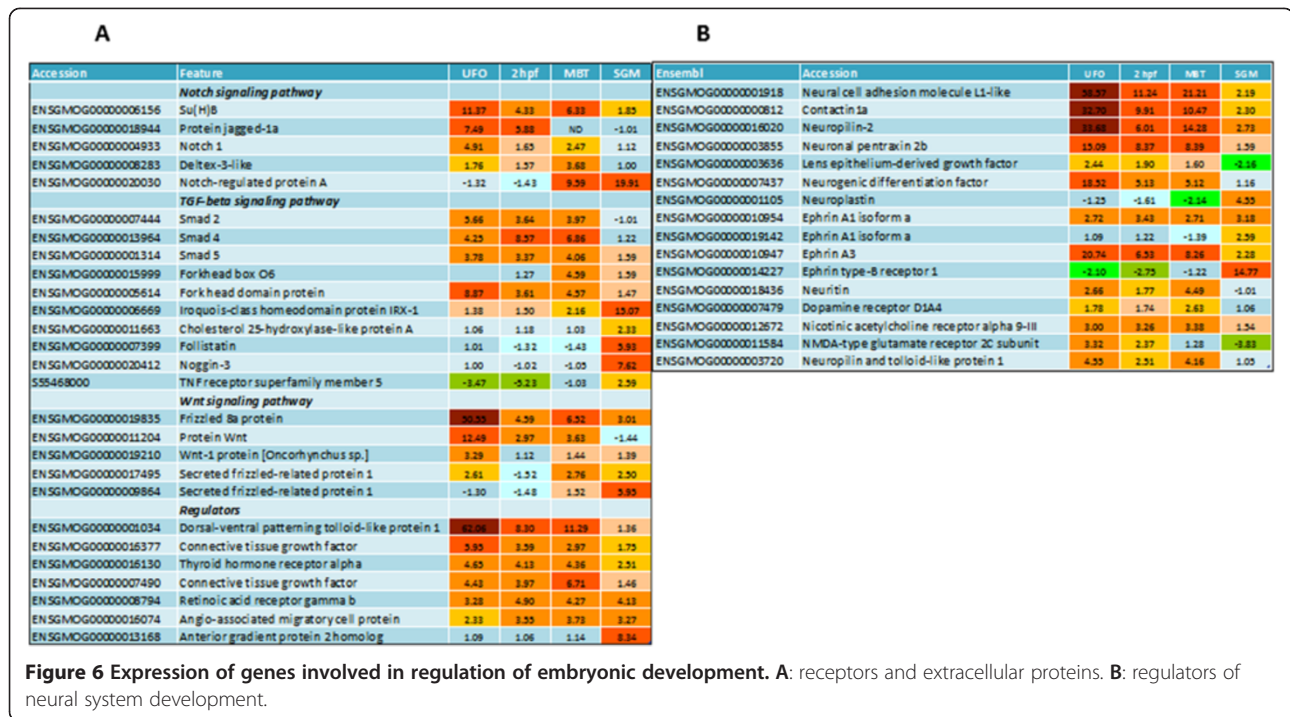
A

| Accession | Feature | UFO | 2hpf | MBT | SGM |
|---|---|---|---|---|---|
| | Notch signaling pathway | | | | |
| ENSGMOG00000006156 | Su(H)B | 11.37 | 4.33 | 6.33 | 1.85 |
| ENSGMOG00000018944 | Protein jagged-1a | 7.49 | 5.88 | ND | -1.01 |
| ENSGMOG00000004933 | Notch 1 | 4.91 | 1.65 | 2.47 | 1.12 |
| ENSGMOG00000008283 | Deltex-3-like | 1.76 | 1.57 | 3.68 | 1.00 |
| ENSGMOG00000020030 | Notch-regulated protein A | -1.32 | -1.43 | 9.59 | 19.91 |
| | TGF-beta signaling pathway | | | | |
| ENSGMOG00000007444 | Smad 2 | 5.66 | 3.64 | 3.97 | -1.01 |
| ENSGMOG00000013964 | Smad 4 | 4.25 | 8.57 | 6.86 | 1.22 |
| ENSGMOG00000001314 | Smad 5 | 3.78 | 3.37 | 4.06 | 1.59 |
| ENSGMOG00000015999 | Forkhead box O6 | | 1.27 | 4.59 | 1.59 |
| ENSGMOG00000005614 | Forkhead domain protein | 8.87 | 3.61 | 4.57 | 1.47 |
| ENSGMOG00000006669 | Iroquois-class homeodomain protein IRX-1 | 1.38 | 1.50 | 2.16 | 15.07 |
| ENSGMOG00000011663 | Cholesterol 25-hydroxylase-like protein A | 1.06 | 1.18 | 1.03 | 2.33 |
| ENSGMOG00000007399 | Follistatin | 1.01 | -1.32 | -1.43 | 5.93 |
| ENSGMOG00000020412 | Noggin-3 | 1.00 | -1.02 | -1.05 | 7.62 |
| S55468000 | TNF receptor superfamily member 5 | -3.47 | -5.23 | -1.03 | 2.59 |
| | Wnt signaling pathway | | | | |
| ENSGMOG00000019835 | Frizzled 8a protein | 50.55 | 4.59 | 6.52 | 3.01 |
| ENSGMOG00000011204 | Protein Wnt | 12.49 | 2.97 | 3.63 | -1.44 |
| ENSGMOG00000019210 | Wnt-1 protein [Oncorhynchus sp.] | 3.29 | 1.12 | 1.44 | 1.39 |
| ENSGMOG00000017495 | Secreted frizzled-related protein 1 | 2.61 | -1.52 | 2.76 | 2.50 |
| ENSGMOG00000009864 | Secreted frizzled-related protein 1 | -1.30 | -1.48 | 1.52 | 5.95 |
| | Regulators | | | | |
| ENSGMOG00000001034 | Dorsal-ventral patterning tolloid-like protein 1 | 62.06 | 8.30 | 11.29 | 1.36 |
| ENSGMOG00000016377 | Connective tissue growth factor | 5.95 | 3.39 | 2.97 | 1.75 |
| ENSGMOG00000016130 | Thyroid hormone receptor alpha | 4.65 | 4.13 | 4.36 | 2.51 |
| ENSGMOG00000007490 | Connective tissue growth factor | 4.43 | 3.97 | 6.71 | 1.46 |
| ENSGMOG00000008794 | Retinoic acid receptor gamma b | 3.28 | 4.90 | 4.27 | 4.13 |
| ENSGMOG00000016074 | Angio-associated migratory cell protein | 2.33 | 3.55 | 3.73 | 3.27 |
| ENSGMOG00000013168 | Anterior gradient protein 2 homolog | 1.09 | 1.06 | 1.14 | 8.34 |

B

| Ensembl | Accession | UFO | 2 hpf | MBT | SGM |
|---|---|---|---|---|---|
| ENSGMOG00000001918 | Neural cell adhesion molecule L1-like | 58.57 | 11.24 | 21.21 | 2.19 |
| ENSGMOG00000000812 | Contactin 1a | 32.70 | 9.91 | 10.47 | 2.30 |
| ENSGMOG00000016020 | Neuropilin-2 | 33.68 | 6.01 | 14.28 | 2.73 |
| ENSGMOG00000003855 | Neuronal pentraxin 2b | 13.09 | 8.37 | 8.39 | 1.59 |
| ENSGMOG00000003636 | Lens epithelium-derived growth factor | 2.44 | 1.90 | 1.60 | -2.16 |
| ENSGMOG00000007437 | Neurogenic differentiation factor | 18.52 | 5.13 | 5.12 | 1.16 |
| ENSGMOG00000001105 | Neuroplastin | -1.25 | -1.61 | -2.14 | 4.55 |
| ENSGMOG00000010954 | Ephrin A1 isoform a | 2.72 | 3.43 | 2.71 | 3.18 |
| ENSGMOG00000019142 | Ephrin A1 isoform a | 1.09 | 1.22 | -1.39 | 2.59 |
| ENSGMOG00000010947 | Ephrin A3 | 20.74 | 6.53 | 8.26 | 2.28 |
| ENSGMOG00000014227 | Ephrin type-B receptor 1 | -2.10 | -2.75 | -1.22 | 14.77 |
| ENSGMOG00000018436 | Neuritin | 2.66 | 1.77 | 4.49 | -1.01 |
| ENSGMOG00000007479 | Dopamine receptor D1A4 | 1.78 | 1.74 | 2.63 | 1.06 |
| ENSGMOG00000012672 | Nicotinic acetylcholine receptor alpha 9-III | 3.00 | 3.26 | 3.38 | 1.54 |
| ENSGMOG00000011584 | NMDA-type glutamate receptor 2C subunit | 3.32 | 2.37 | 1.28 | -3.83 |
| ENSGMOG00000003720 | Neuropilin and tolloid-like protein 1 | 4.55 | 2.51 | 4.16 | 1.05 |

Figure 6 Expression of genes involved in regulation of embryonic development. A: receptors and extracellular proteins. B: regulators of neural system development.